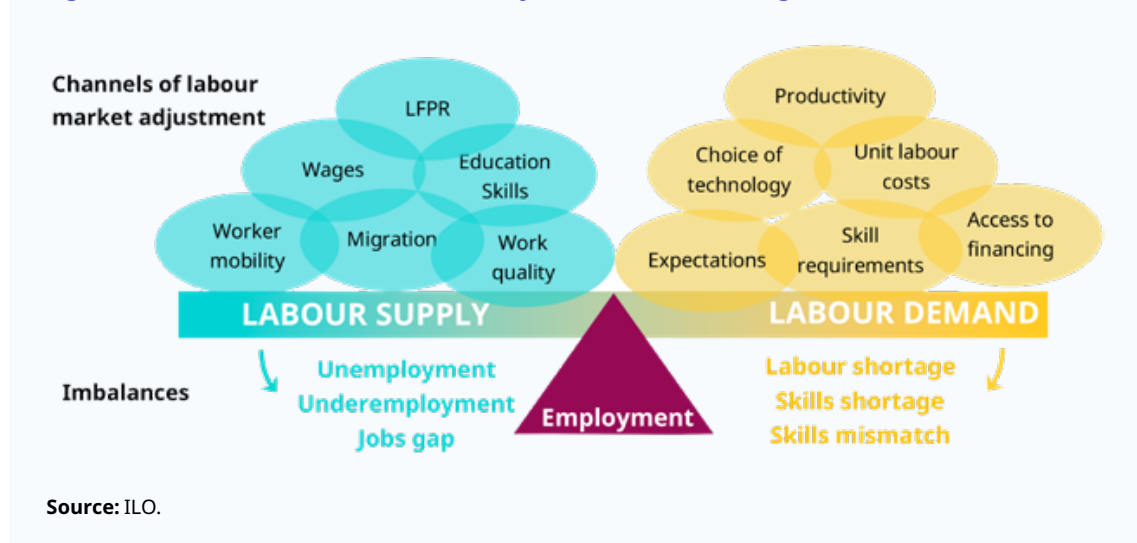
Channels of labour market adjustment

LFPR
Wages
Education Skills
Worker mobility
Migration
Work quality

Productivity
Choice of technology
Unit labour costs
Expectations
Skill requirements
Access to financing

LABOUR SUPPLY
LABOUR DEMAND

Imbalances

Unemployment
Underemployment
Jobs gap

Employment

Labour shortage
Skills shortage
Skills mismatch

**Source:** ILO.